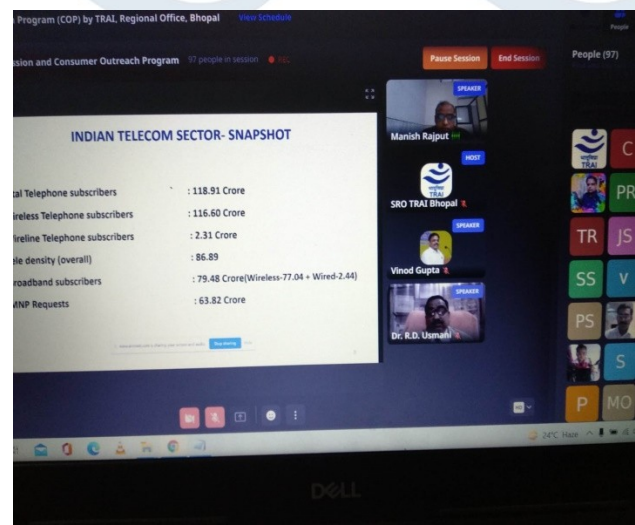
Program (COP) by TRAI, Regional Office, Bhopal View Schedule

sion and Consumer Outreach Program 97 people in session ● REC

Pause Session End Session

People (97)

INDIAN TELECOM SECTOR- SNAPSHOT

| tal Telephone subscribers | : 118.91 Crore |
|---|---|
| ireless Telephone subscribers | : 116.60 Crore |
| ireline Telephone subscribers | : 2.31 Crore |
| ele density (overall) | : 86.89 |
| roadband subscribers | : 79.48 Crore(Wireless-77.04 + Wired-2.44) |
| MNP Requests | : 63.82 Crore |

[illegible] Stop sharing

SPEAKER
Manish Rajput

HOST
TRAI
SRO TRAI Bhopal

SPEAKER
Vinod Gupta

SPEAKER
Dr. R.D. Usmani

C
PR
TR JS
SS V
PS
S
P MO

24°C Haze

DELL